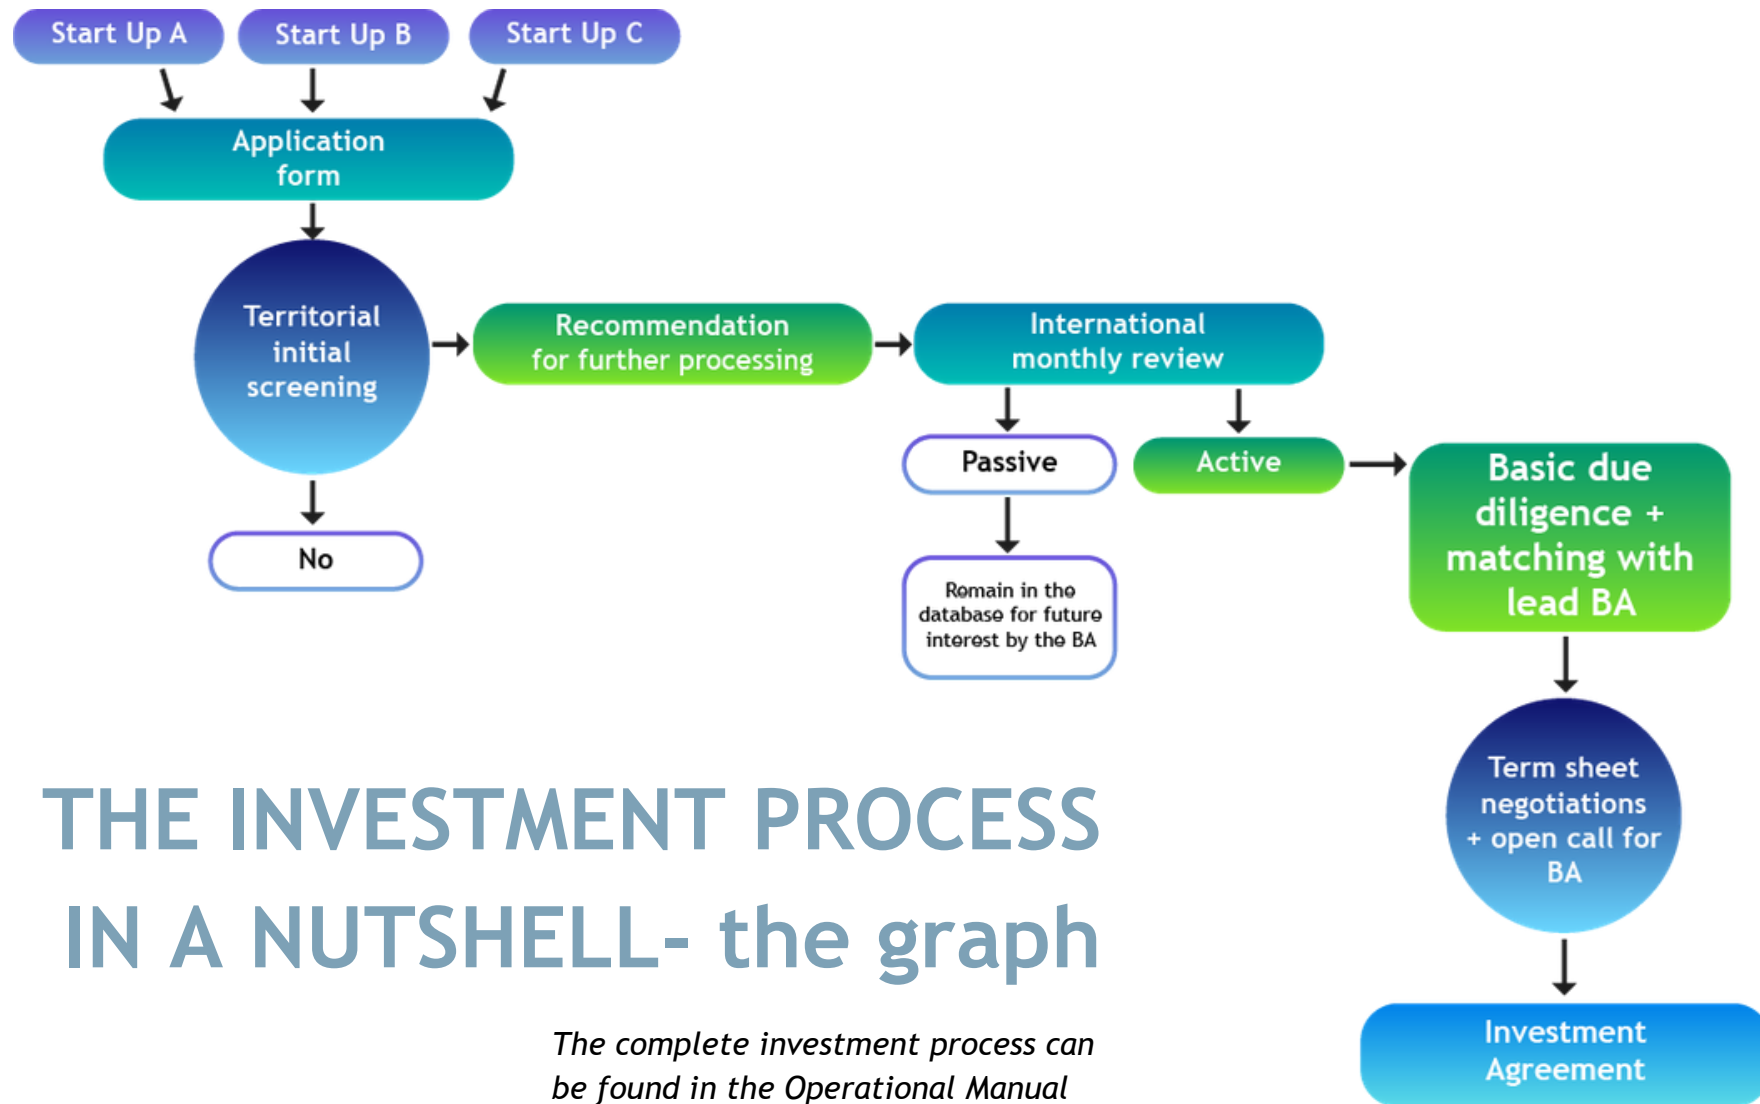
Start Up A

Start Up B

Start Up C

Application form

Territorial initial screening

No

Recommendation for further processing

International monthly review

Passive

Remain in the database for future interest by the BA

Active

Basic due diligence + matching with lead BA

Term sheet negotiations + open call for BA

Investment Agreement

THE INVESTMENT PROCESS IN A NUTSHELL- the graph

The complete investment process can be found in the Operational Manual